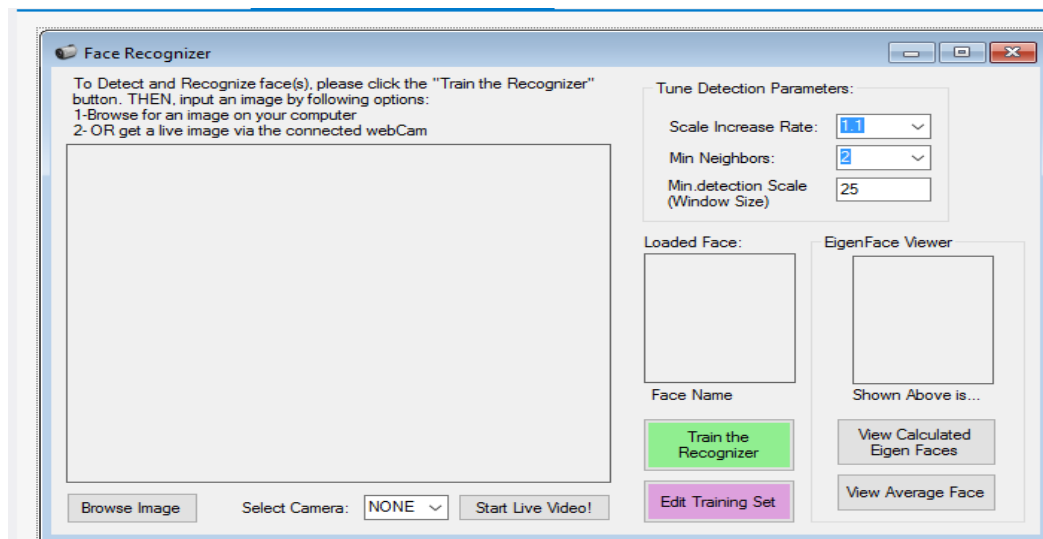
Face Recognizer

To Detect and Recognize face(s), please click the "Train the Recognizer" button. THEN, input an image by following options:
1-Browse for an image on your computer
2- OR get a live image via the connected webCam

Tune Detection Parameters:

Scale Increase Rate: 1.1

Min Neighbors: 2

Min.detection Scale (Window Size) 25

Loaded Face:

EigenFace Viewer

Face Name

Shown Above is...

Train the Recognizer

View Calculated Eigen Faces

View Average Face

Edit Training Set

Browse Image

Select Camera: NONE

Start Live Video!